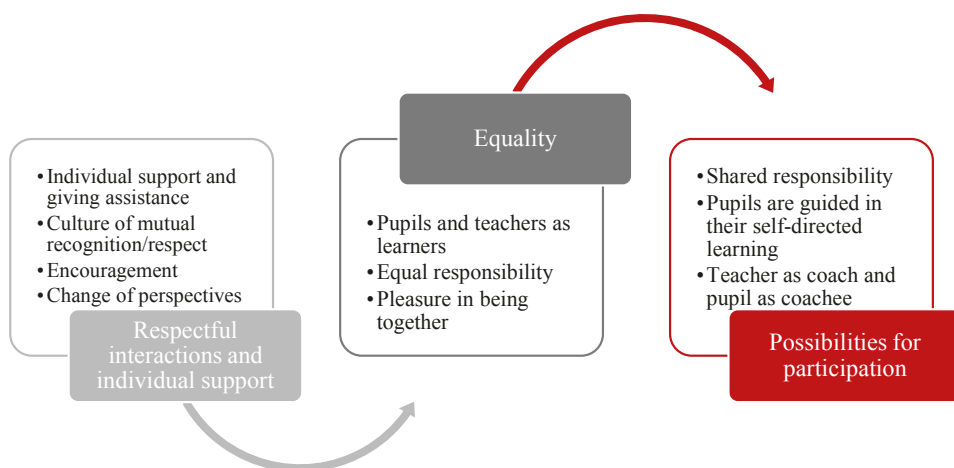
• Individual support and giving assistance
• Culture of mutual recognition/respect
• Encouragement
• Change of perspectives

Respectful interactions and individual support

Equality

• Pupils and teachers as learners
• Equal responsibility
• Pleasure in being together

• Shared responsibility
• Pupils are guided in their self-directed learning
• Teacher as coach and pupil as coachee

Possibilities for participation